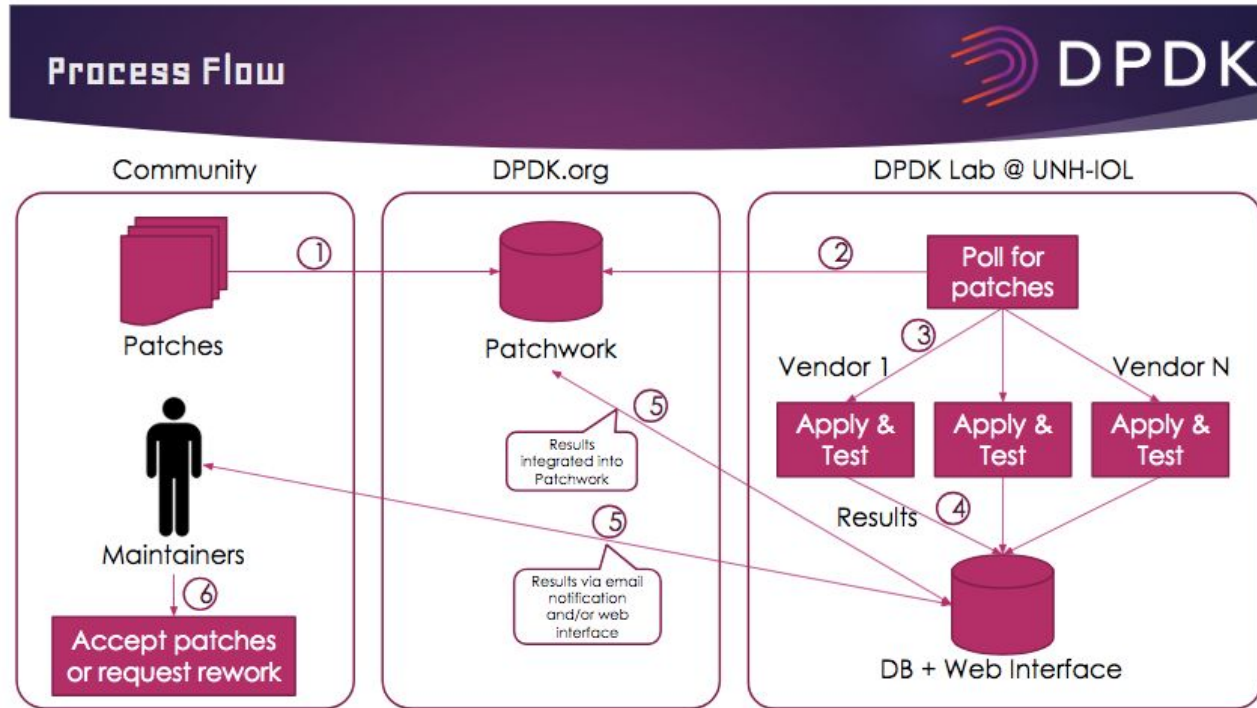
Process Flow

DPDK

Community

DPDK.org

DPDK Lab @ UNH-IOL

Patches

1

Patchwork

2

Poll for patches

3

Vendor 1

Vendor N

Maintainers

5

Results integrated into Patchwork

Apply & Test

Apply & Test

Apply & Test

Results

4

5

Results via email notification and/or web interface

6

Accept patches or request rework

DB + Web Interface